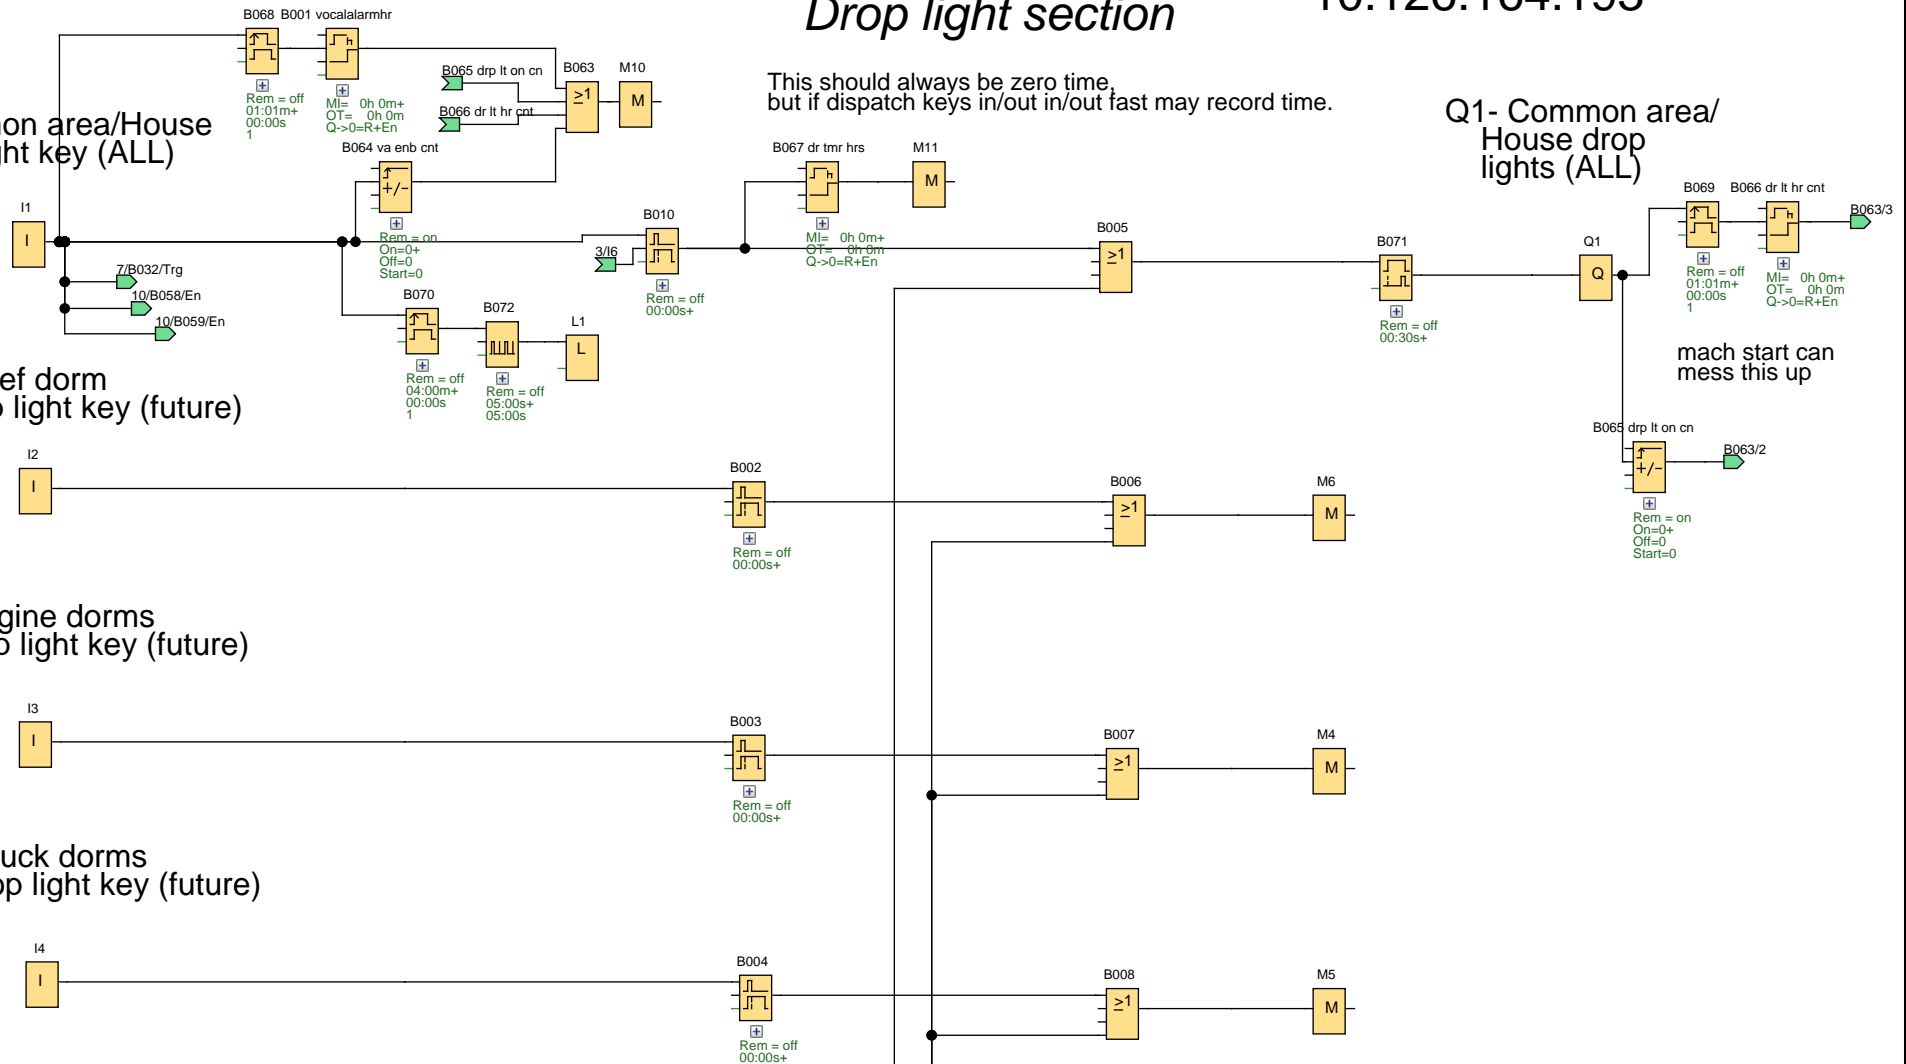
Drop light section

10.126.164.193

B068 B001 vocalalarmhr

Rem = off
01:01m+
00:00s
1

MI= 0h 0m+
OT= 0h 0m
Q->0=R+En

B065 drp lt on cn
B066 dr lt hr cnt
B063
≥1
M10
M

This should always be zero time,
but if dispatch keys in/out in/out fast may record time.

Q1- Common area/
House drop
lights (ALL)

non area/House
ht key (ALL)

B064 va enb cnt
+/-
Rem = on
On=0+
Off=0
Start=0

I1
I

7/B032/Trg
10/B058/En
10/B059/En

B067 dr tmr hrs
MI= 0h 0m+
OT= 0h 0m
Q->0=R+En
M11
M

B010
3/I6
Rem = off
00:00s+

B005
≥1

B071
Rem = off
00:30s+

Q1
Q

B069
Rem = off
01:01m+
00:00s
1

B066 dr lt hr cnt
MI= 0h 0m+
OT= 0h 0m
Q->0=R+En

B063/3

B070
Rem = off
04:00m+
00:00s
1

B072
Rem = off
05:00s+
05:00s

L1
L

ef dorm
light key (future)

mach start can
mess this up

B065 drp lt on cn
+/-
Rem = on
On=0+
Off=0
Start=0
B063/2

I2
I

B002
Rem = off
00:00s+

B006
≥1
M6
M

gine dorms
light key (future)

I3
I

B003
Rem = off
00:00s+

B007
≥1
M4
M

uck dorms
p light key (future)

I4
I

B004
Rem = off
00:00s+

B008
≥1
M5
M